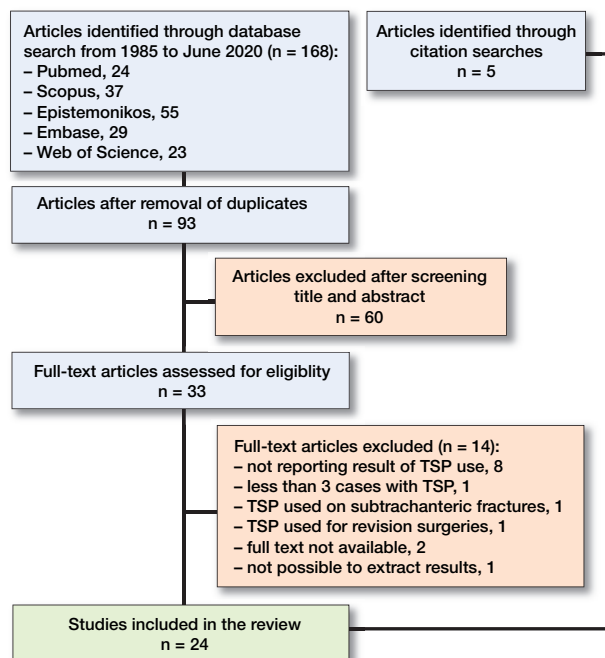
Articles identified through database search from 1985 to June 2020 (n = 168):
– Pubmed, 24
– Scopus, 37
– Epistemonikos, 55
– Embase, 29
– Web of Science, 23

Articles identified through citation searches
n = 5

Articles after removal of duplicates
n = 93

Articles excluded after screening title and abstract
n = 60

Full-text articles assessed for eligiblity
n = 33

Full-text articles excluded (n = 14):
– not reporting result of TSP use, 8
– less than 3 cases with TSP, 1
– TSP used on subtrachanteric fractures, 1
– TSP used for revision surgeries, 1
– full text not available, 2
– not possible to extract results, 1

Studies included in the review
n = 24